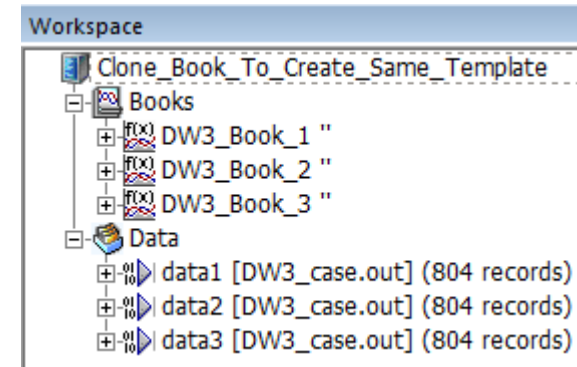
Workspace
Clone_Book_To_Create_Same_Template
Books
DW3_Book_1 ''
DW3_Book_2 ''
DW3_Book_3 ''
Data
data1 [DW3_case.out] (804 records)
data2 [DW3_case.out] (804 records)
data3 [DW3_case.out] (804 records)